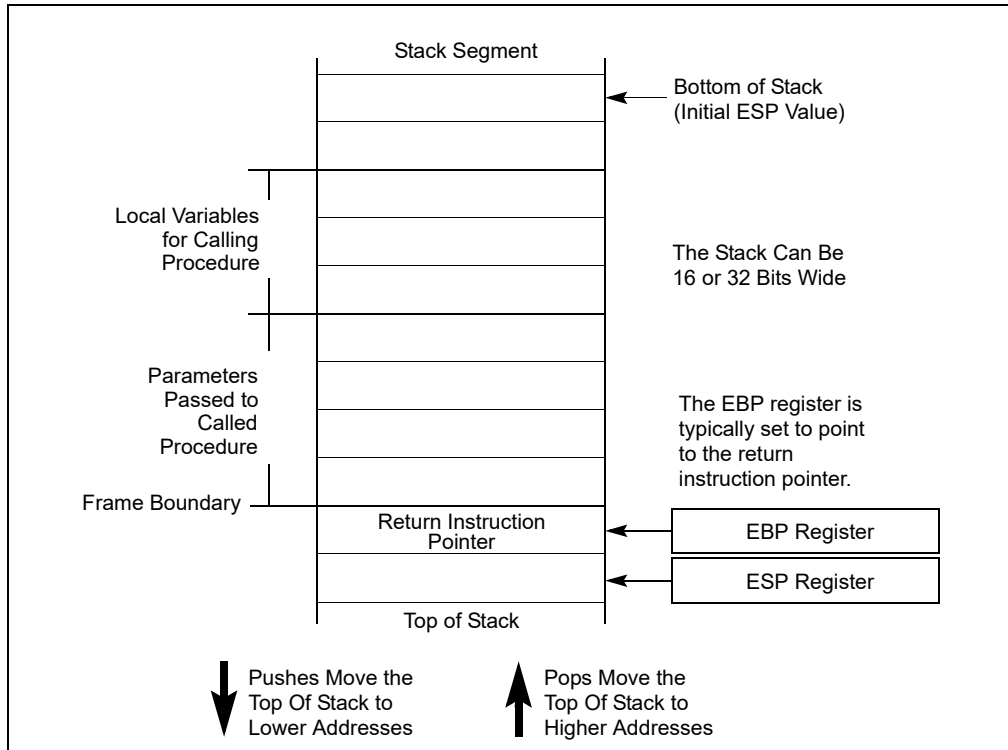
Stack Segment

Bottom of Stack
(Initial ESP Value)

Local Variables
for Calling
Procedure

The Stack Can Be
16 or 32 Bits Wide

Parameters
Passed to
Called
Procedure

The EBP register is
typically set to point
to the return
instruction pointer.

Frame Boundary

Return Instruction
Pointer

EBP Register

ESP Register

Top of Stack

Pushes Move the
Top Of Stack to
Lower Addresses

Pops Move the
Top Of Stack to
Higher Addresses